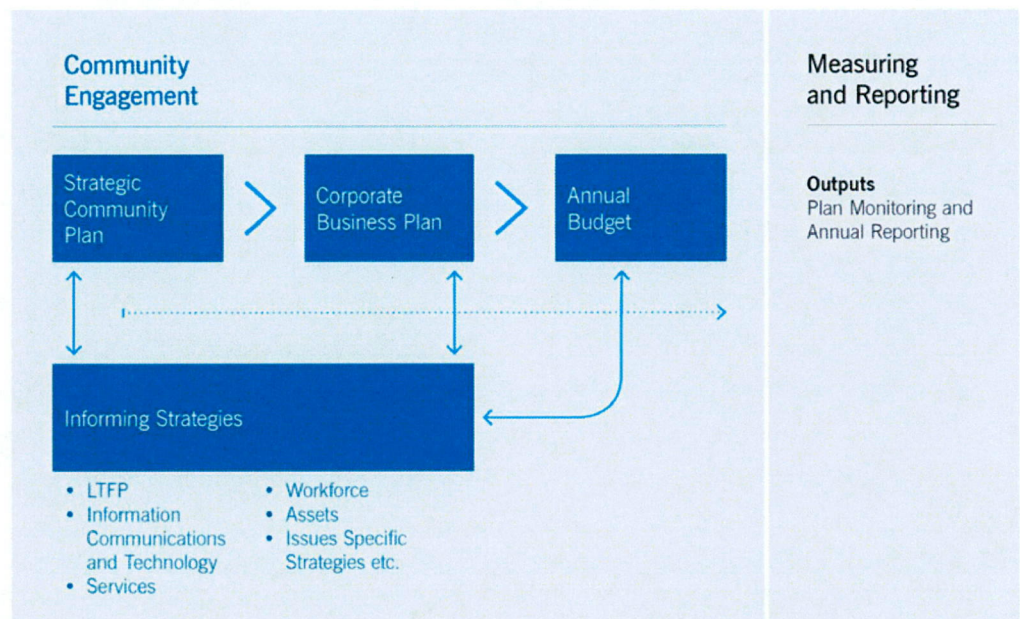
Community Engagement

Strategic Community Plan

Corporate Business Plan

Annual Budget

Informing Strategies

- LTFP
- Information Communications and Technology
- Services

- Workforce
- Assets
- Issues Specific Strategies etc.

Measuring and Reporting

**Outputs**
Plan Monitoring and Annual Reporting